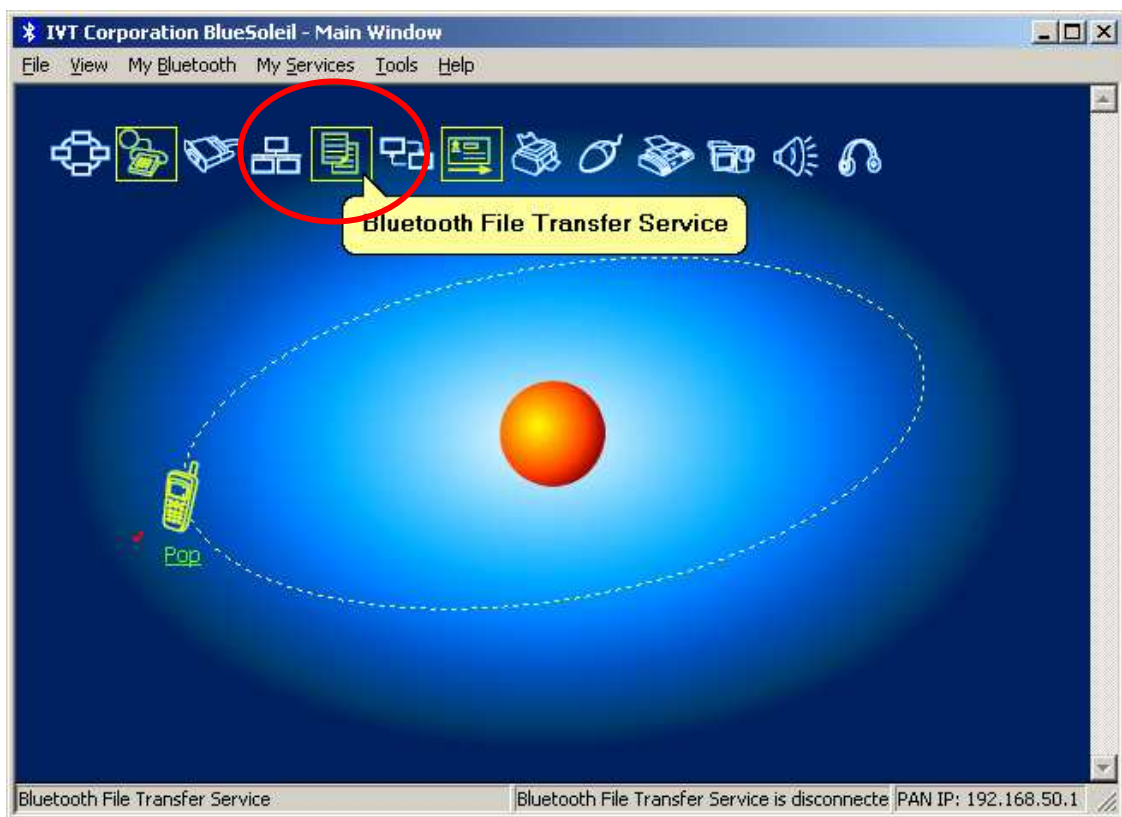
IVT Corporation BlueSoleil - Main Window

File View My Bluetooth My Services Tools Help

Bluetooth File Transfer Service

Pop

Bluetooth File Transfer Service | Bluetooth File Transfer Service is disconnecte | PAN IP: 192.168.50.1